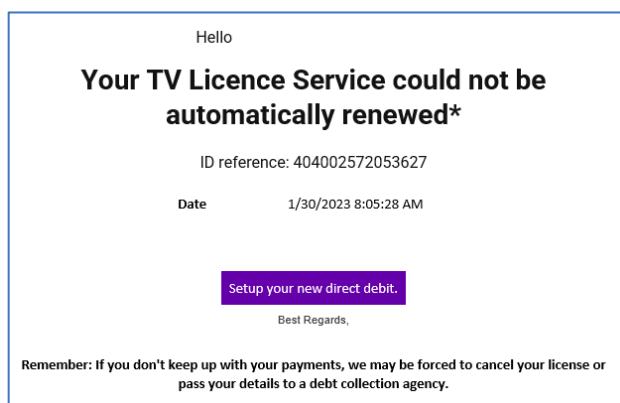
Hello

Your TV Licence Service could not be automatically renewed*

ID reference: 404002572053627

Date 1/30/2023 8:05:28 AM

Setup your new direct debit.

Best Regards,

Remember: If you don't keep up with your payments, we may be forced to cancel your license or pass your details to a debt collection agency.